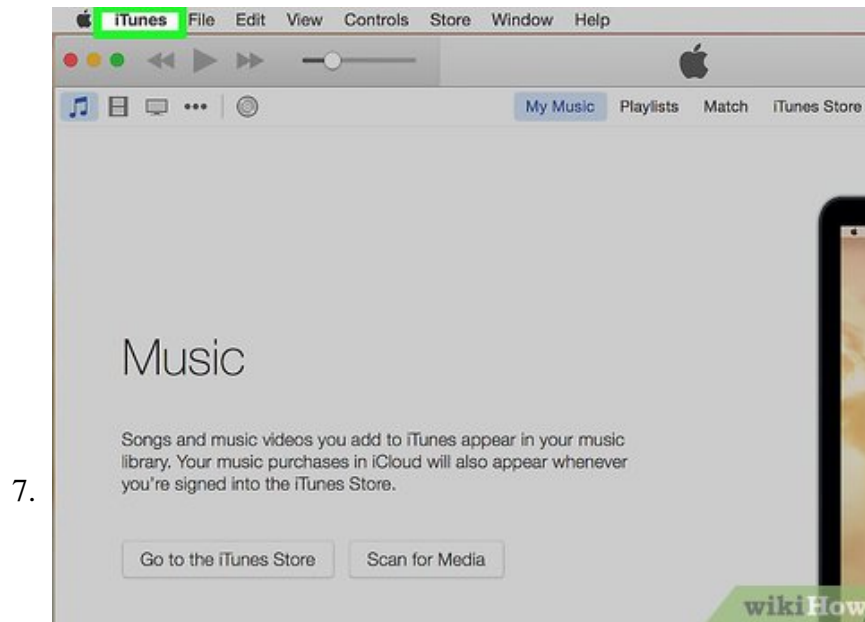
iTunes File Edit View Controls Store Window Help

My Music Playlists Match iTunes Store

Music

Songs and music videos you add to iTunes appear in your music library. Your music purchases in iCloud will also appear whenever you're signed into the iTunes Store.

7.

Go to the iTunes Store

Scan for Media

wikiHow